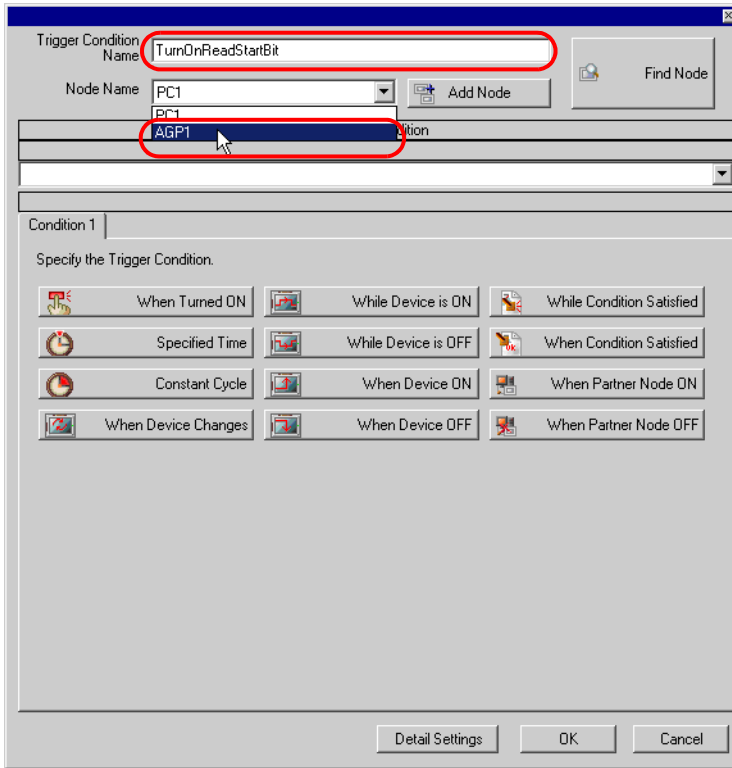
Trigger Condition Name TurnOnReadStartBit

Find Node

Node Name PC1

Add Node

PC1

AGP1

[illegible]ition

Condition 1

Specify the Trigger Condition.

When Turned ON

While Device is ON

While Condition Satisfied

Specified Time

While Device is OFF

When Condition Satisfied

Constant Cycle

When Device ON

When Partner Node ON

When Device Changes

When Device OFF

When Partner Node OFF

Detail Settings

OK

Cancel